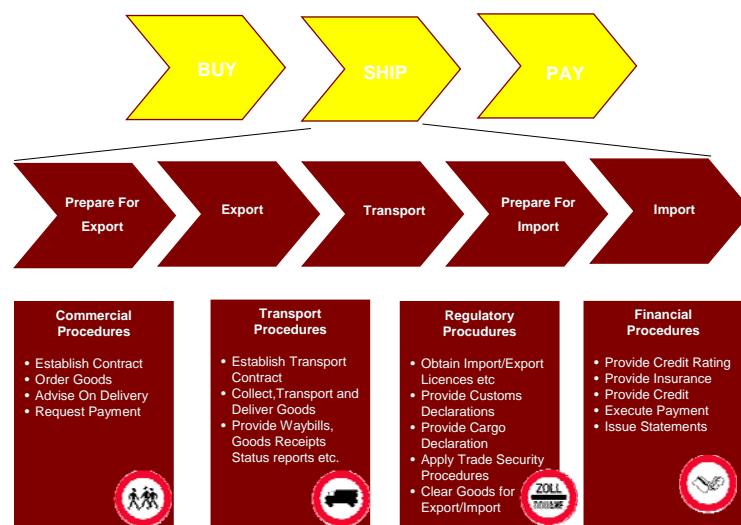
BUY

SHIP

PAY

Prepare For Export

Export

Transport

Prepare For Import

Import

Commercial Procedures

• Establish Contract
• Order Goods
• Advise On Delivery
• Request Payment

Transport Procedures

• Establish Transport Contract
• Collect,Transport and Deliver Goods
• Provide Waybills, Goods Receipts Status reports etc.

Regulatory Procudures

• Obtain Import/Export Licences etc
• Provide Customs Declarations
• Provide Cargo Declaration
• Apply Trade Security Procedures
• Clear Goods for Export/Import

ZOLL

Financial Procedures

• Provide Credit Rating
• Provide Insurance
• Provide Credit
• Execute Payment
• Issue Statements